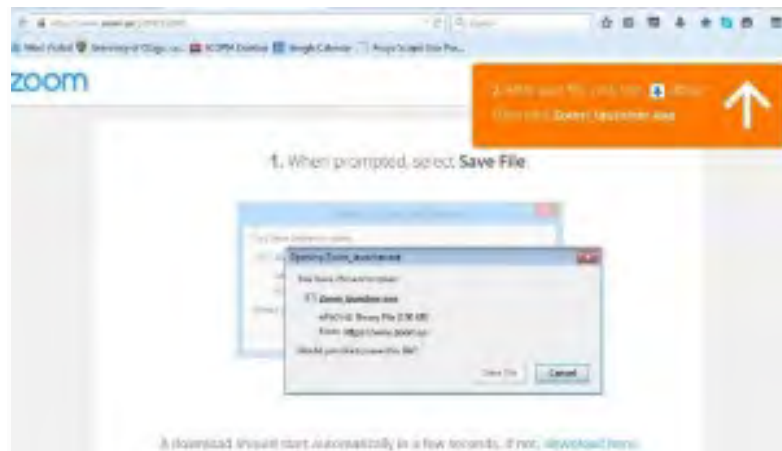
zoom

2. After save file, click the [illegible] arrow then click Zoom_launcher.exe

1. When prompted, select Save File

Opening Zoom_launcher.exe

You have chosen to open:

Zoom_launcher.exe

which is: Binary File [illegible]

from: https://www.zoom.us

Would you like to save this file?

Save File

Cancel

A download should start automatically in a few seconds. If not, download here.